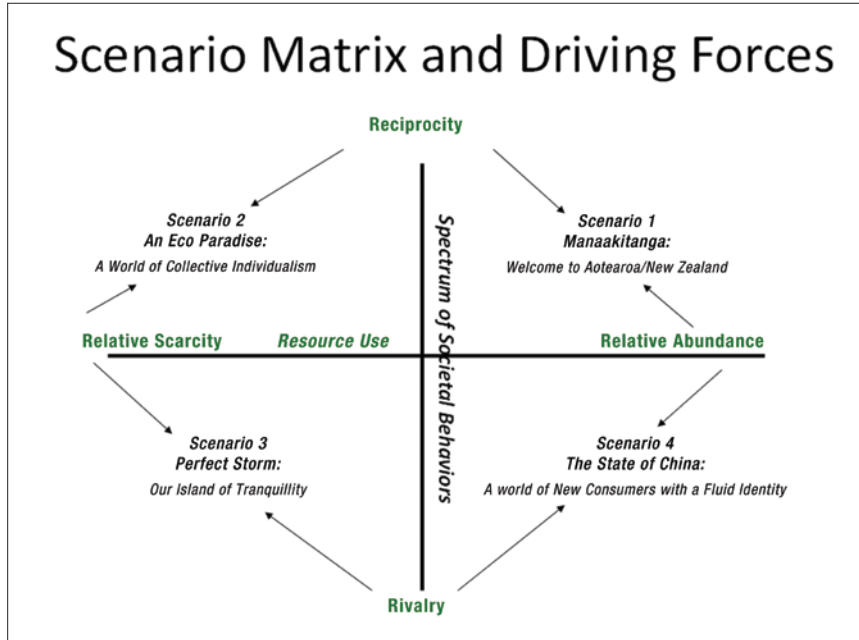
Scenario Matrix and Driving Forces

Reciprocity

Scenario 2
An Eco Paradise:
A World of Collective Individualism

Scenario 1
Manaakitanga:
Welcome to Aotearoa/New Zealand

Spectrum of Societal Behaviors

Relative Scarcity

Resource Use

Relative Abundance

Scenario 3
Perfect Storm:
Our Island of Tranquillity

Scenario 4
The State of China:
A world of New Consumers with a Fluid Identity

Rivalry